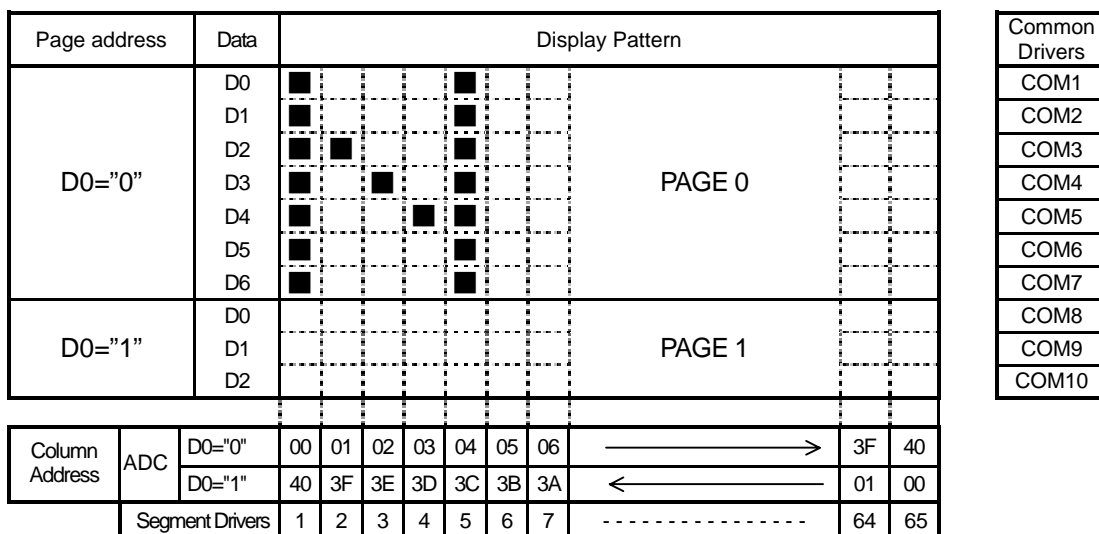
| Page address | Data | Display Pattern |
|---|---|---|
| D0="0" | D0 | |
| | D1 | |
| | D2 | |
| | D3 | PAGE 0 |
| | D4 | |
| | D5 | |
| | D6 | |
| D0="1" | D0 | |
| | D1 | PAGE 1 |
| | D2 | |

| Common Drivers |
|---|
| COM1 |
| COM2 |
| COM3 |
| COM4 |
| COM5 |
| COM6 |
| COM7 |
| COM8 |
| COM9 |
| COM10 |

| Column Address | ADC | D0="0" | 00 | 01 | 02 | 03 | 04 | 05 | 06 | ⟶ | 3F | 40 |
|---|---|---|---|---|---|---|---|---|---|---|---|---|
| | | D0="1" | 40 | 3F | 3E | 3D | 3C | 3B | 3A | ⟵ | 01 | 00 |
| | Segment Drivers | | 1 | 2 | 3 | 4 | 5 | 6 | 7 | - - - - - - - - - - - - - - - | 64 | 65 |